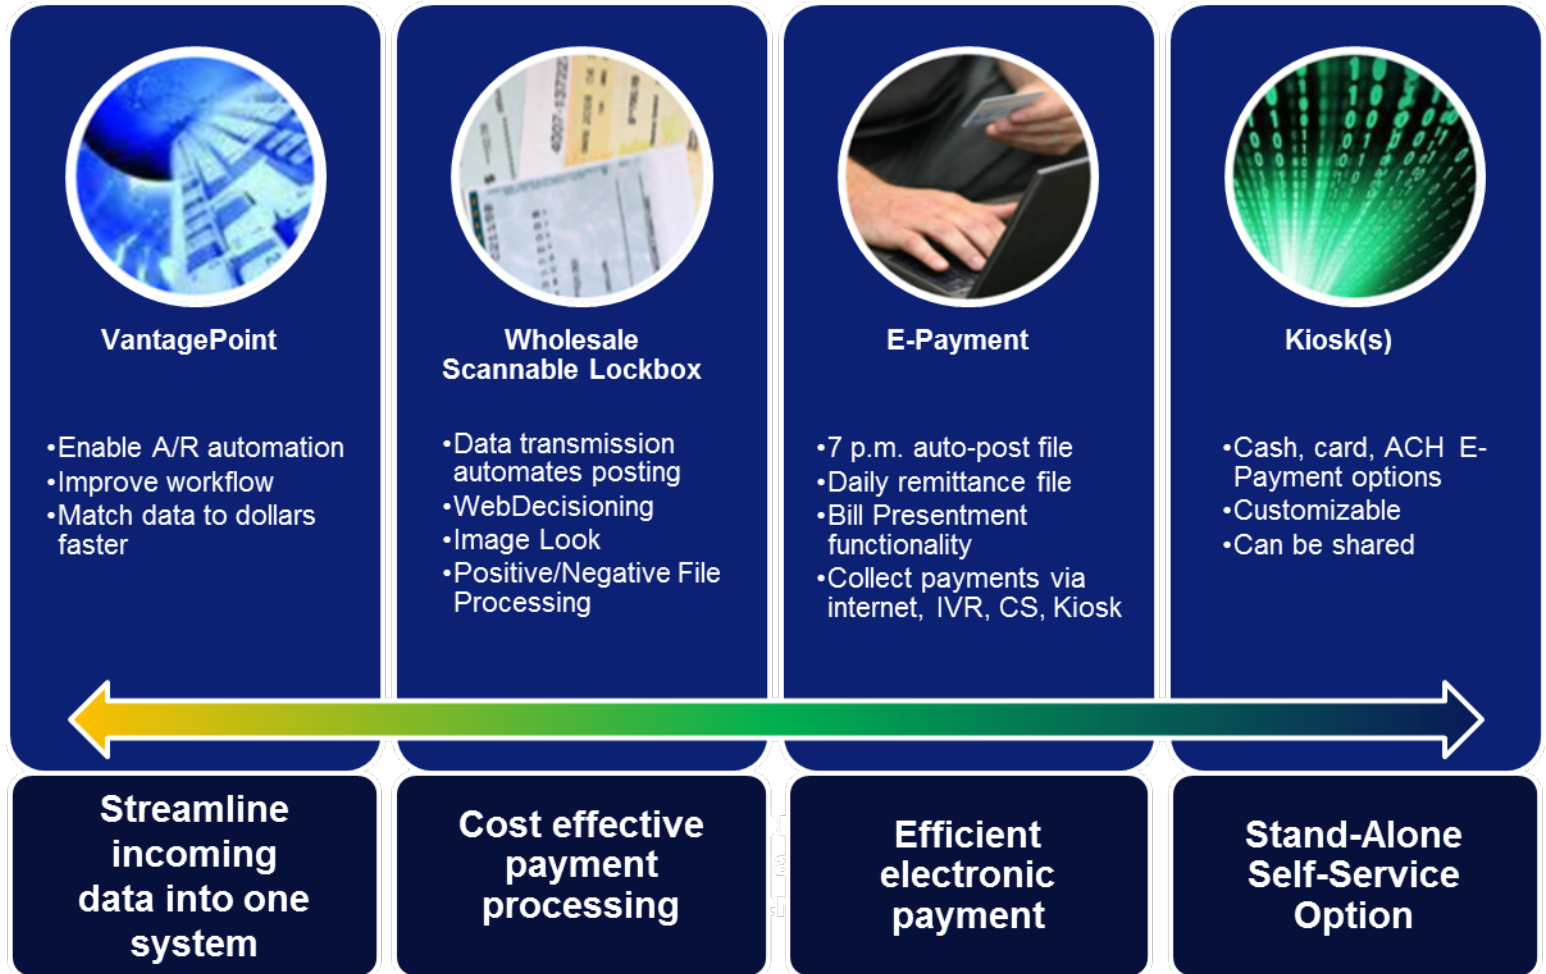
VantagePoint

•Enable A/R automation
•Improve workflow
•Match data to dollars faster

Wholesale Scannable Lockbox

•Data transmission automates posting
•WebDecisioning
•Image Look
•Positive/Negative File Processing

E-Payment

•7 p.m. auto-post file
•Daily remittance file
•Bill Presentment functionality
•Collect payments via internet, IVR, CS, Kiosk

Kiosk(s)

•Cash, card, ACH E-Payment options
•Customizable
•Can be shared

Streamline incoming data into one system

Cost effective payment processing

Efficient electronic payment

Stand-Alone Self-Service Option